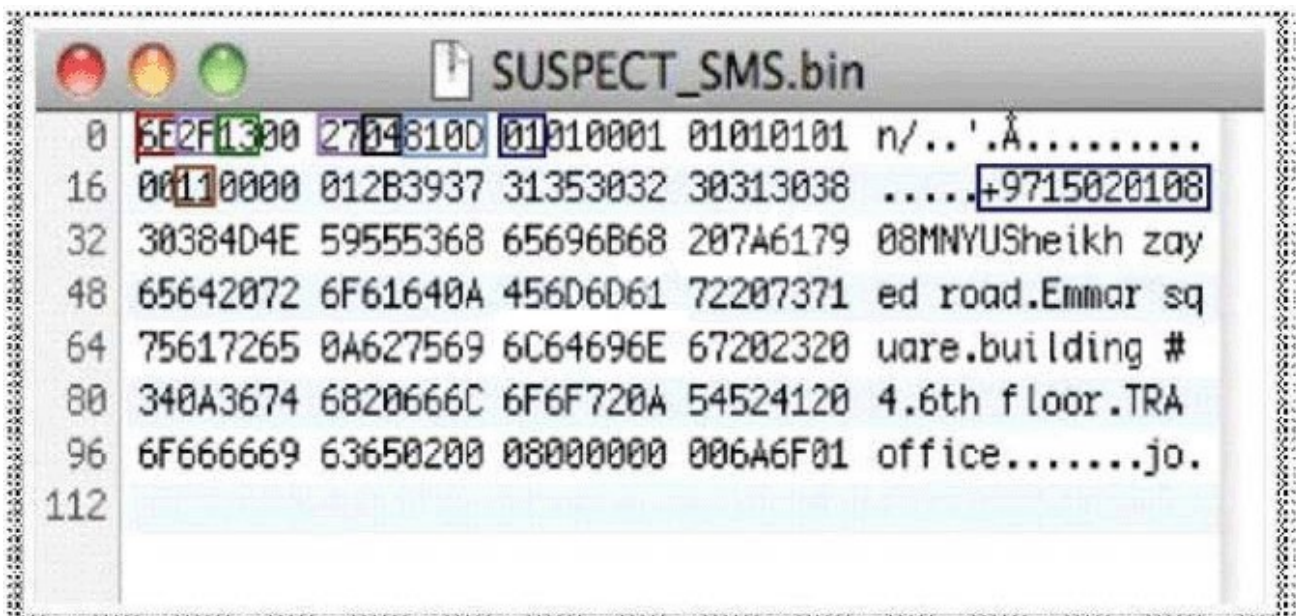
SUSPECT_SMS.bin

| | | | | | |
|---|---|---|---|---|---|
| 0 | 6E2F1300 | 2704810D | 01010001 | 01010101 | n/..'.Å........ |
| 16 | 00110000 | 012B3937 | 31353032 | 30313038 | .....+9715020108 |
| 32 | 30384D4E | 59555368 | 65696B68 | 207A6179 | 08MNYUSheikh zay |
| 48 | 65642072 | 6F61640A | 456D6D61 | 72207371 | ed road.Emmar sq |
| 64 | 75617265 | 0A627569 | 6C64696E | 67202320 | uare.building # |
| 80 | 340A3674 | 6820666C | 6F6F720A | 54524120 | 4.6th floor.TRA |
| 96 | 6F666669 | 63650200 | 08000000 | 006A6F01 | office.......jo. |
| 112 | | | | | |